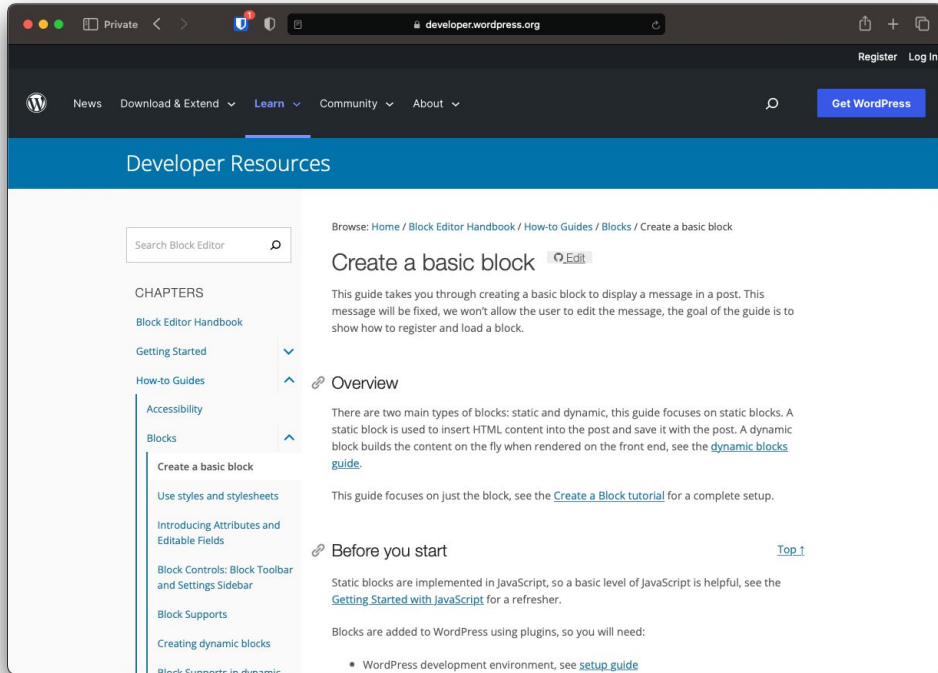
Private

1

developer.wordpress.org

Register Log In

News Download & Extend Learn Community About

Get WordPress

Developer Resources

Search Block Editor

CHAPTERS

Block Editor Handbook

Getting Started

How-to Guides

Accessibility

Blocks

Create a basic block

Use styles and stylesheets

Introducing Attributes and Editable Fields

Block Controls: Block Toolbar and Settings Sidebar

Block Supports

Creating dynamic blocks

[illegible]

Browse: Home / Block Editor Handbook / How-to Guides / Blocks / Create a basic block

Create a basic block Edit

This guide takes you through creating a basic block to display a message in a post. This message will be fixed, we won't allow the user to edit the message, the goal of the guide is to show how to register and load a block.

Overview

There are two main types of blocks: static and dynamic, this guide focuses on static blocks. A static block is used to insert HTML content into the post and save it with the post. A dynamic block builds the content on the fly when rendered on the front end, see the dynamic blocks guide.

This guide focuses on just the block, see the Create a Block tutorial for a complete setup.

Before you start

Top ↑

Static blocks are implemented in JavaScript, so a basic level of JavaScript is helpful, see the Getting Started with JavaScript for a refresher.

Blocks are added to WordPress using plugins, so you will need:

• WordPress development environment, see setup guide